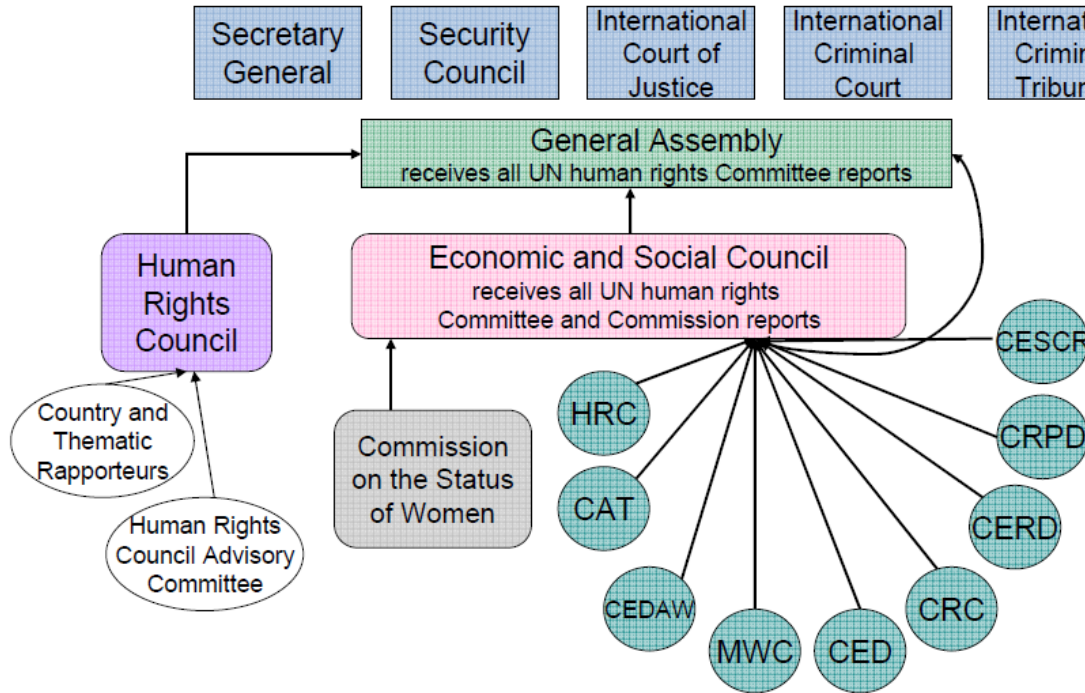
Secretary General

Security Council

International Court of Justice

International Criminal Court

Internat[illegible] Crimin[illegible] Tribun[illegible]

General Assembly
receives all UN human rights Committee reports

Human Rights Council

Economic and Social Council
receives all UN human rights Committee and Commission reports

Country and Thematic Rapporteurs

Human Rights Council Advisory Committee

Commission on the Status of Women

HRC

CAT

CEDAW

MWC

CED

CRC

CERD

CRPD

CESCR